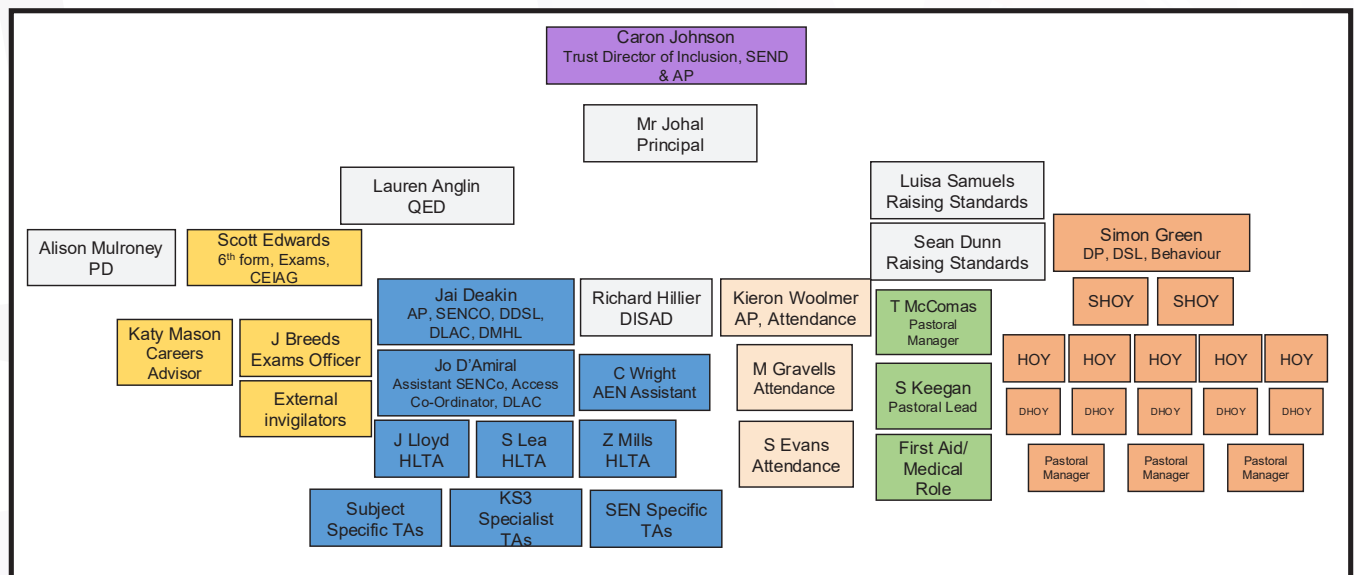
Caron Johnson
Trust Director of Inclusion, SEND & AP

Mr Johal
Principal

Lauren Anglin
QED

Luisa Samuels
Raising Standards

Sean Dunn
Raising Standards

Simon Green
DP, DSL, Behaviour

Alison Mulroney
PD

Scott Edwards
6$^{th}$ form, Exams, CEIAG

Jai Deakin
AP, SENCO, DDSL, DLAC, DMHL

Richard Hillier
DISAD

Kieron Woolmer
AP, Attendance

T McComas
Pastoral Manager

SHOY

SHOY

Katy Mason
Careers Advisor

J Breeds
Exams Officer

External invigilators

Jo D'Amiral
Assistant SENCo, Access Co-Ordinator, DLAC

C Wright
AEN Assistant

M Gravells
Attendance

S Keegan
Pastoral Lead

HOY

HOY

HOY

HOY

HOY

DHOY

DHOY

DHOY

DHOY

DHOY

J Lloyd
HLTA

S Lea
HLTA

Z Mills
HLTA

S Evans
Attendance

First Aid/ Medical Role

Pastoral Manager

Pastoral Manager

Pastoral Manager

Subject Specific TAs

KS3 Specialist TAs

SEN Specific TAs